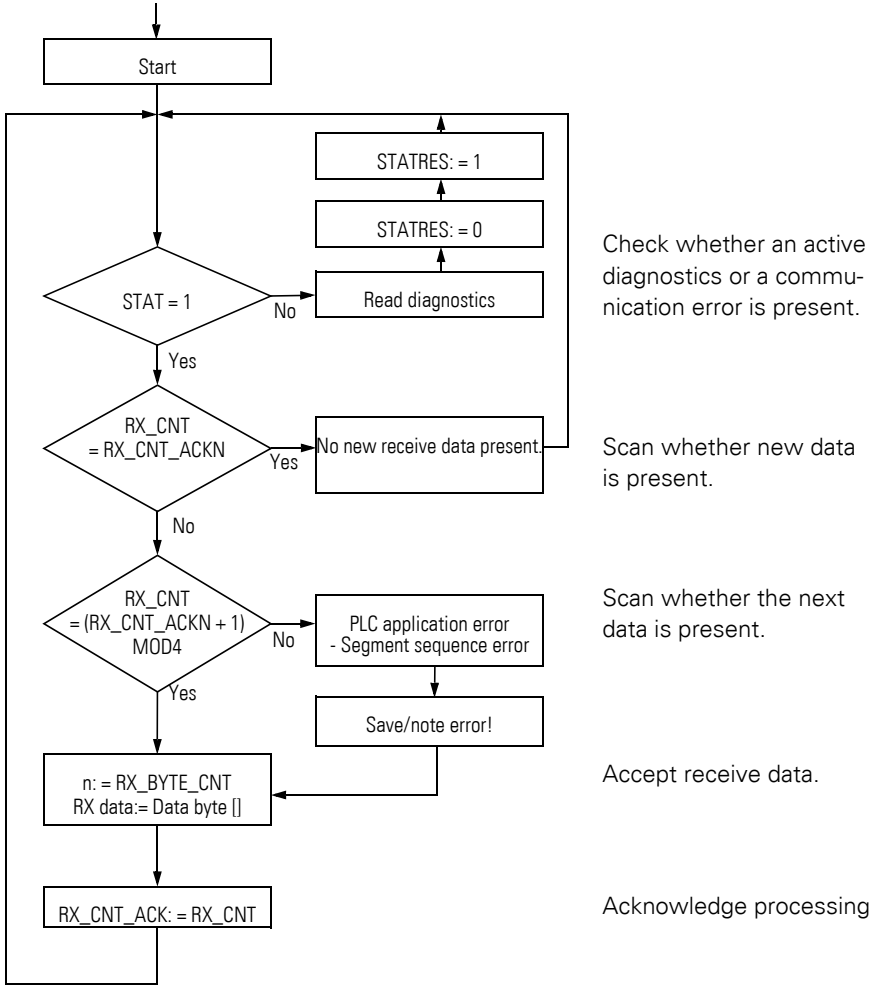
Start

STATRES: = 1

STATRES: = 0

STAT = 1

No

Read diagnostics

Check whether an active diagnostics or a communication error is present.

Yes

RX_CNT = RX_CNT_ACKN

Yes

No new receive data present.

Scan whether new data is present.

No

RX_CNT = (RX_CNT_ACKN + 1) MOD4

No

PLC application error - Segment sequence error

Scan whether the next data is present.

Yes

Save/note error!

n: = RX_BYTE_CNT
RX data:= Data byte []

Accept receive data.

RX_CNT_ACK: = RX_CNT

Acknowledge processing